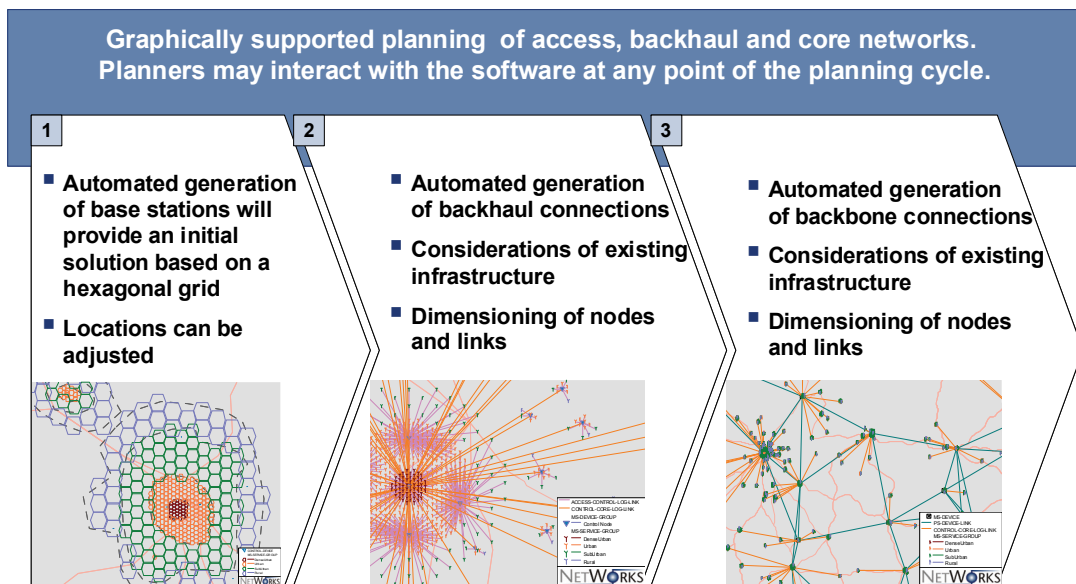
Graphically supported planning of access, backhaul and core networks. Planners may interact with the software at any point of the planning cycle.

1

Automated generation of base stations will provide an initial solution based on a hexagonal grid

Locations can be adjusted

NETWORKS

2

Automated generation of backhaul connections

Considerations of existing infrastructure

Dimensioning of nodes and links

ACCESS-CONTROL-LOG-LINK
CONTROL-CORE-LOG-LINK
MS-DEVICE-GROUP
Control Node
MS-SERVICE-GROUP
DenseUrban
Urban
SubUrban
Rural

NETWORKS

3

Automated generation of backbone connections

Considerations of existing infrastructure

Dimensioning of nodes and links

MS-DEVICE
PS-DEVICE-LINK
CONTROL-CORE-LOG-LINK
MS-SERVICE-GROUP
DenseUrban
Urban
SubUrban
Rural

NETWORKS